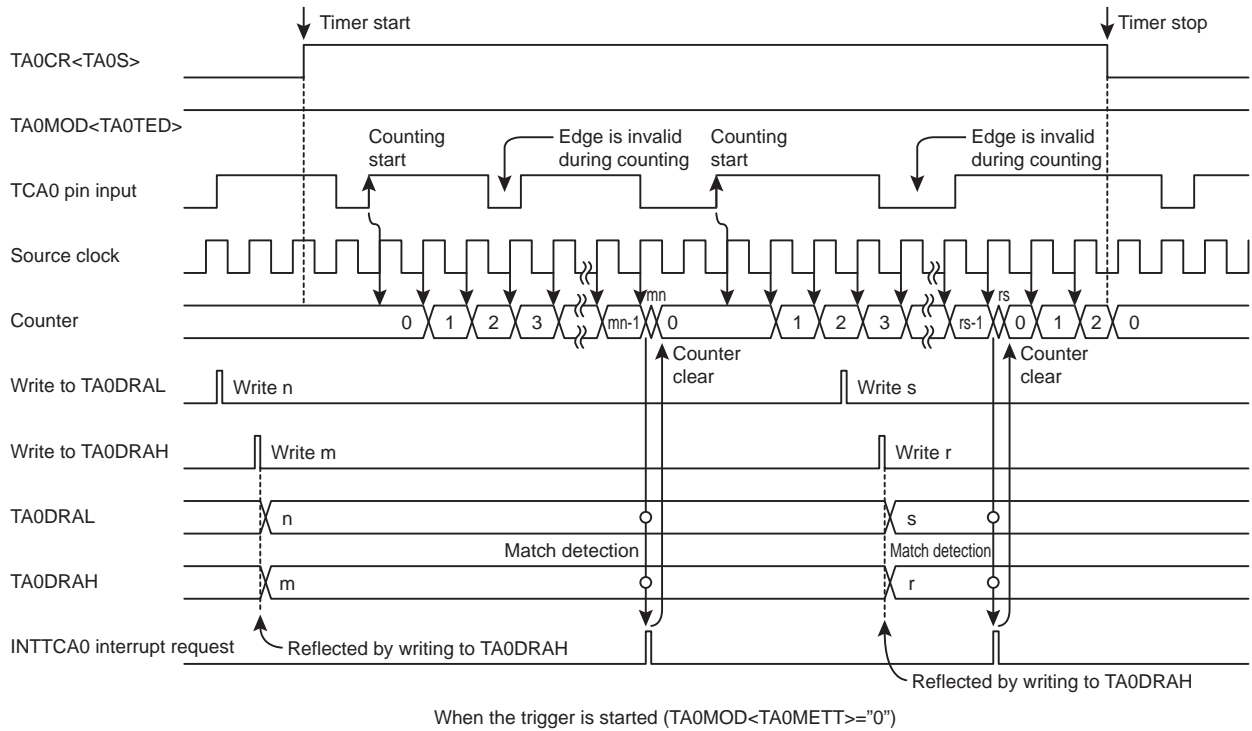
Timer start

Timer stop

TA0CR<TA0S>

TA0MOD<TA0TED>

Counting start

Edge is invalid during counting

Counting start

Edge is invalid during counting

TCA0 pin input

Source clock

Counter

0 1 2 3 mn-1 mn 0 1 2 3 rs-1 rs 0 1 2 0

Counter clear

Counter clear

Write to TA0DRAL

Write n

Write s

Write to TA0DRAH

Write m

Write r

TA0DRAL

n

s

Match detection

Match detection

TA0DRAH

m

r

INTTCA0 interrupt request

Reflected by writing to TA0DRAH

Reflected by writing to TA0DRAH

When the trigger is started (TA0MOD<TA0METT>="0")